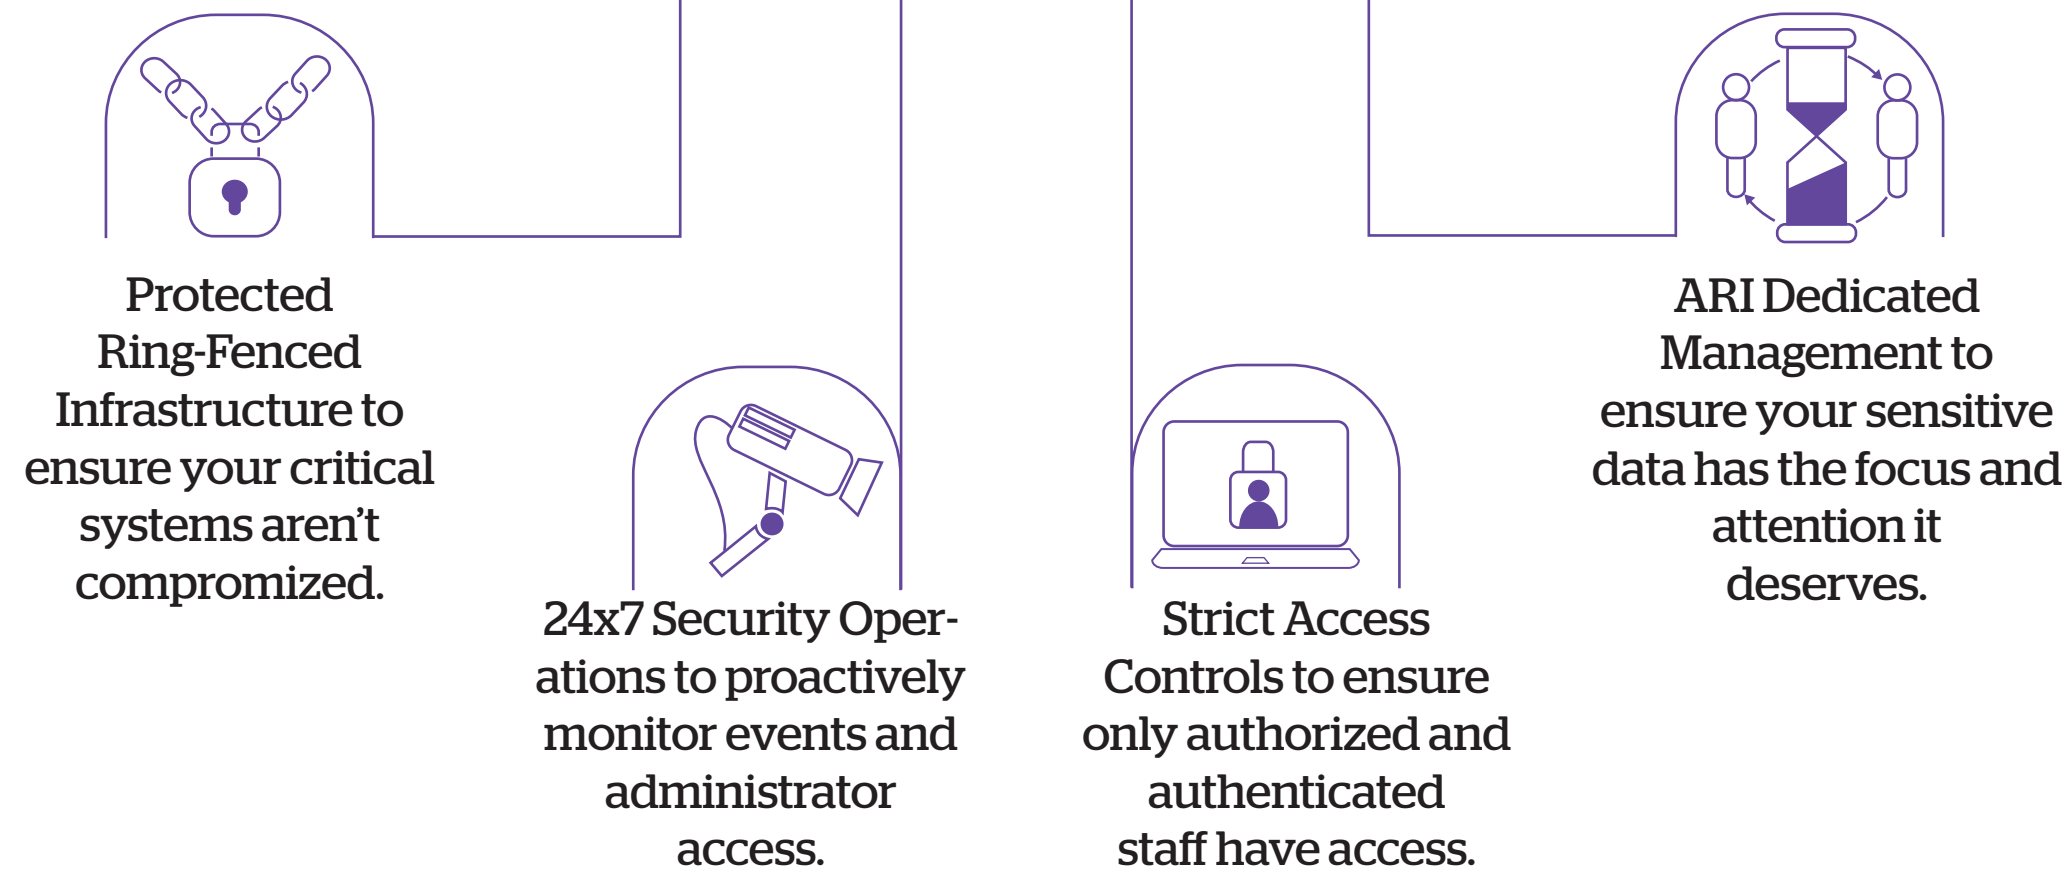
Protected Ring-Fenced Infrastructure to ensure your critical systems aren’t compromized.

24x7 Security Operations to proactively monitor events and administrator access.

Strict Access Controls to ensure only authorized and authenticated staff have access.

ARI Dedicated Management to ensure your sensitive data has the focus and attention it deserves.